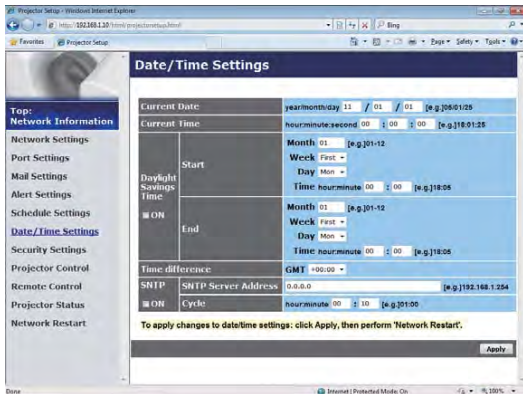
Projector Setup - Windows Internet Explorer

http://192.168.1.10/html/projectorsetup.html

Bing

Favorites | Projector Setup

Page ▾ Safety ▾ Tools ▾

Date/Time Settings

Top: Network Information

Network Settings

Port Settings

Mail Settings

Alert Settings

Schedule Settings

Date/Time Settings

Security Settings

Projector Control

Remote Control

Projector Status

Network Restart

| | | |
|---|---|---|
| Current Date | | year/month/day 11 / 01 / 01 [e.g.]06/01/25 |
| Current Time | | hour:minute:second 00 : 00 : 00 [e.g.]18:01:25 |
| Daylight Savings Time ON | Start | Month 01 [e.g.]01-12 Week First Day Mon Time hour:minute 00 : 00 [e.g.]18:05 |
| | End | Month 01 [e.g.]01-12 Week First Day Mon Time hour:minute 00 : 00 [e.g.]18:05 |
| Time difference | | GMT +00:00 |
| SNTP | SNTP Server Address | 0.0.0.0 [e.g.]192.168.1.254 |
| ON | Cycle | hour:minute 00 : 10 [e.g.]01:00 |

To apply changes to date/time settings: click Apply, then perform 'Network Restart'.

Apply

Done | Internet | Protected Mode: On | 100%